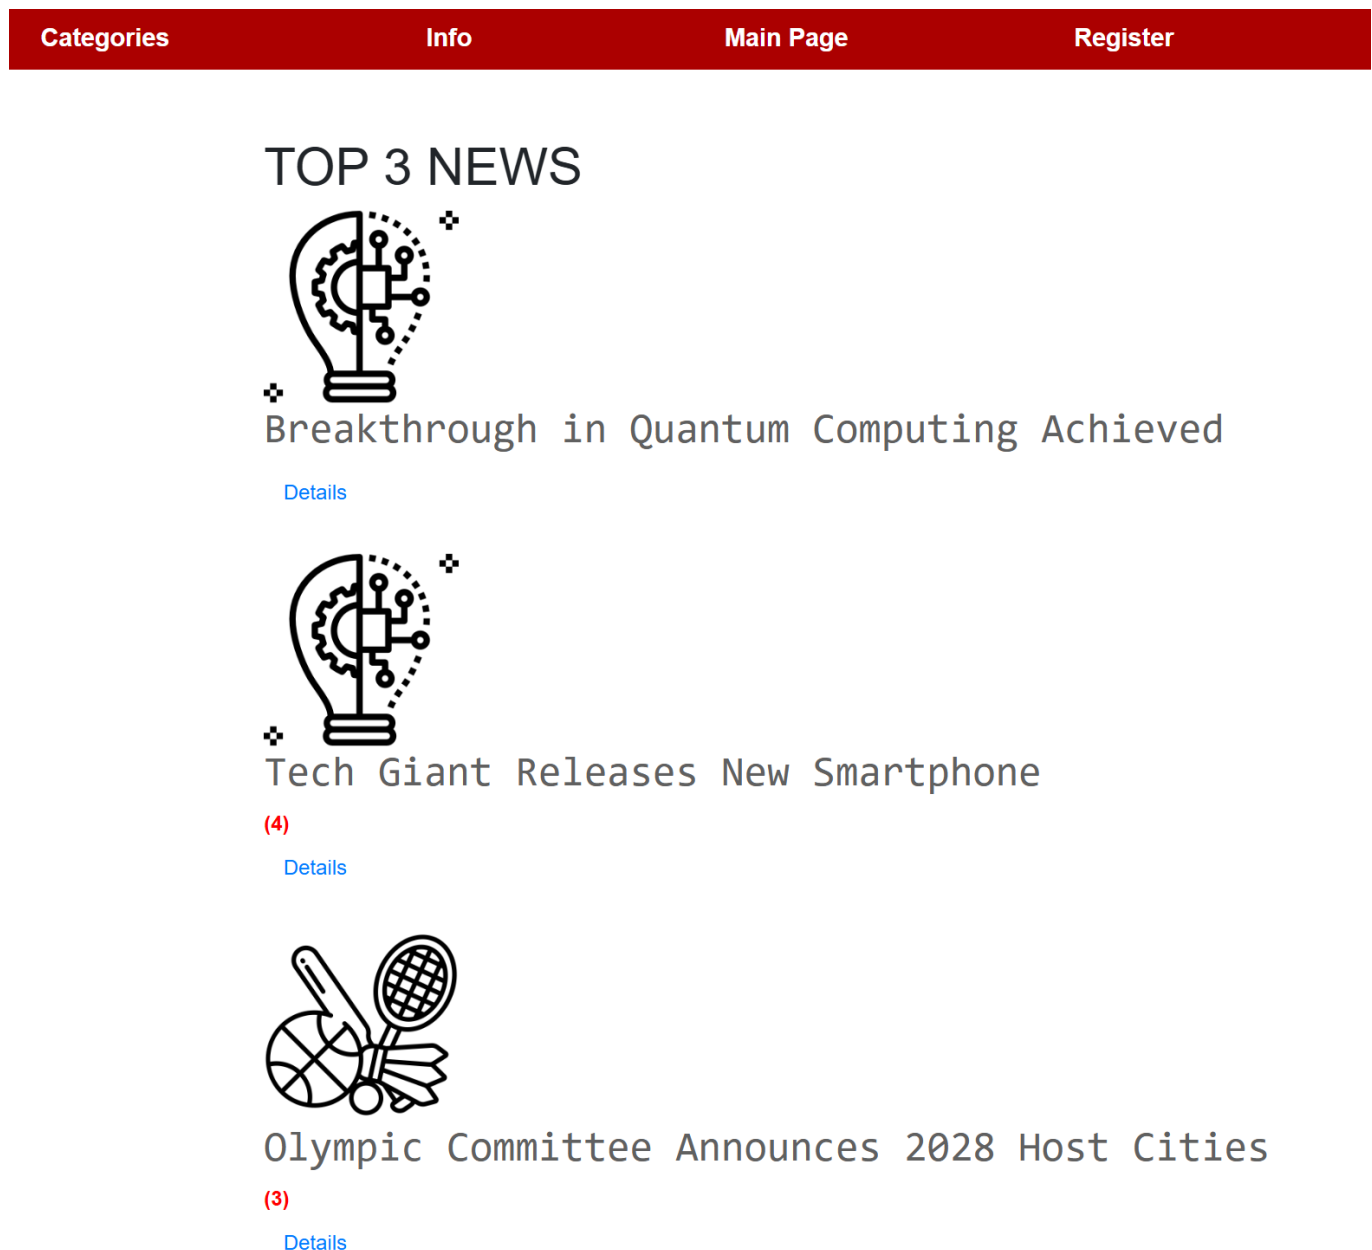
Categories Info Main Page Register

TOP 3 NEWS

Breakthrough in Quantum Computing Achieved

Details

Tech Giant Releases New Smartphone

(4)

Details

Olympic Committee Announces 2028 Host Cities

(3)

Details